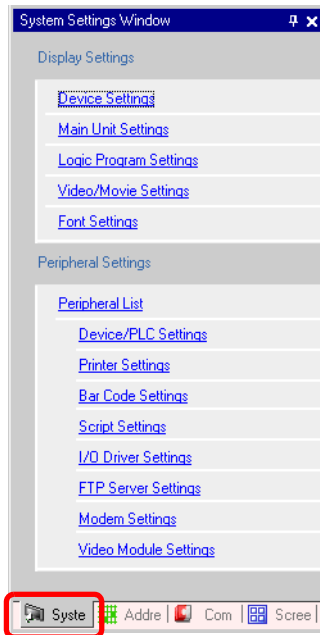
System Settings Window

Display Settings

Device Settings

Main Unit Settings

Logic Program Settings

Video/Movie Settings

Font Settings

Peripheral Settings

Peripheral List

Device/PLC Settings

Printer Settings

Bar Code Settings

Script Settings

I/O Driver Settings

FTP Server Settings

Modem Settings

Video Module Settings

Syste | Addre | Com | Scree